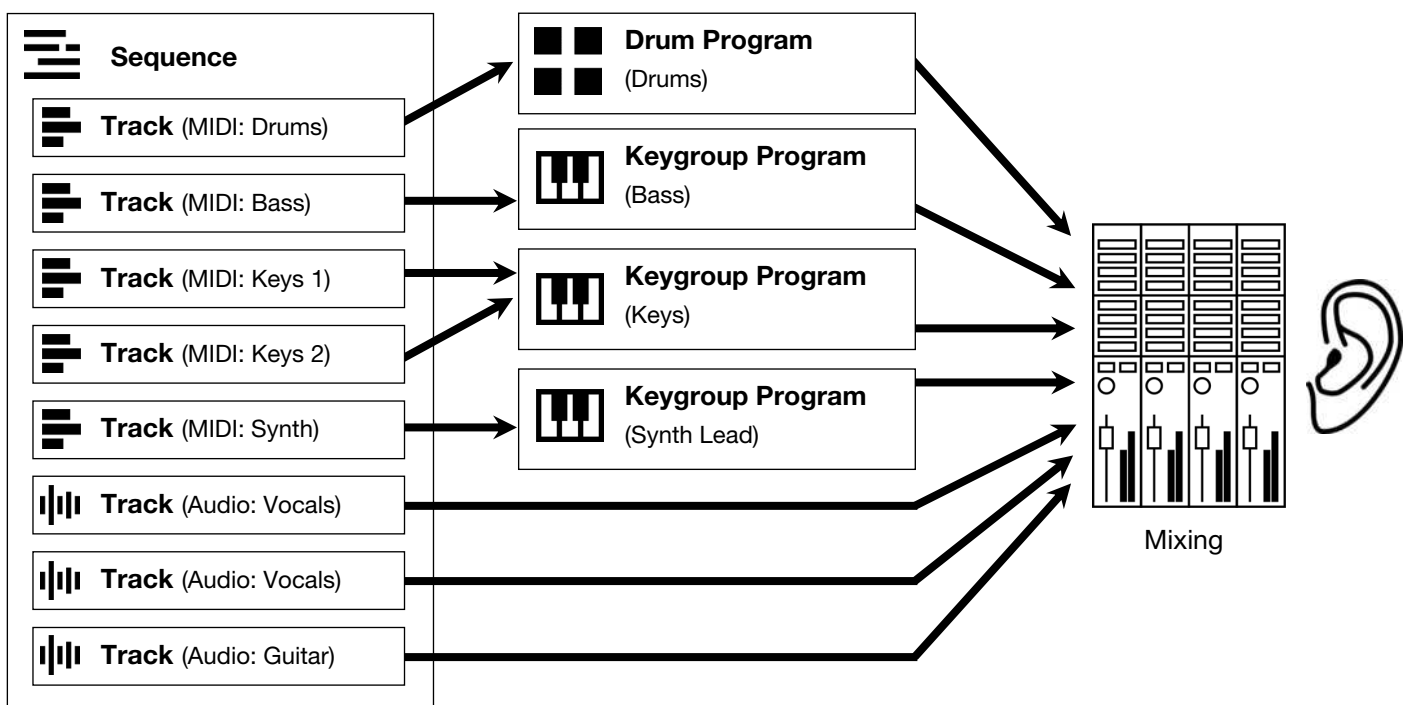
Sequence

Track (MIDI: Drums)

Track (MIDI: Bass)

Track (MIDI: Keys 1)

Track (MIDI: Keys 2)

Track (MIDI: Synth)

Track (Audio: Vocals)

Track (Audio: Vocals)

Track (Audio: Guitar)

Drum Program
(Drums)

Keygroup Program
(Bass)

Keygroup Program
(Keys)

Keygroup Program
(Synth Lead)

Mixing